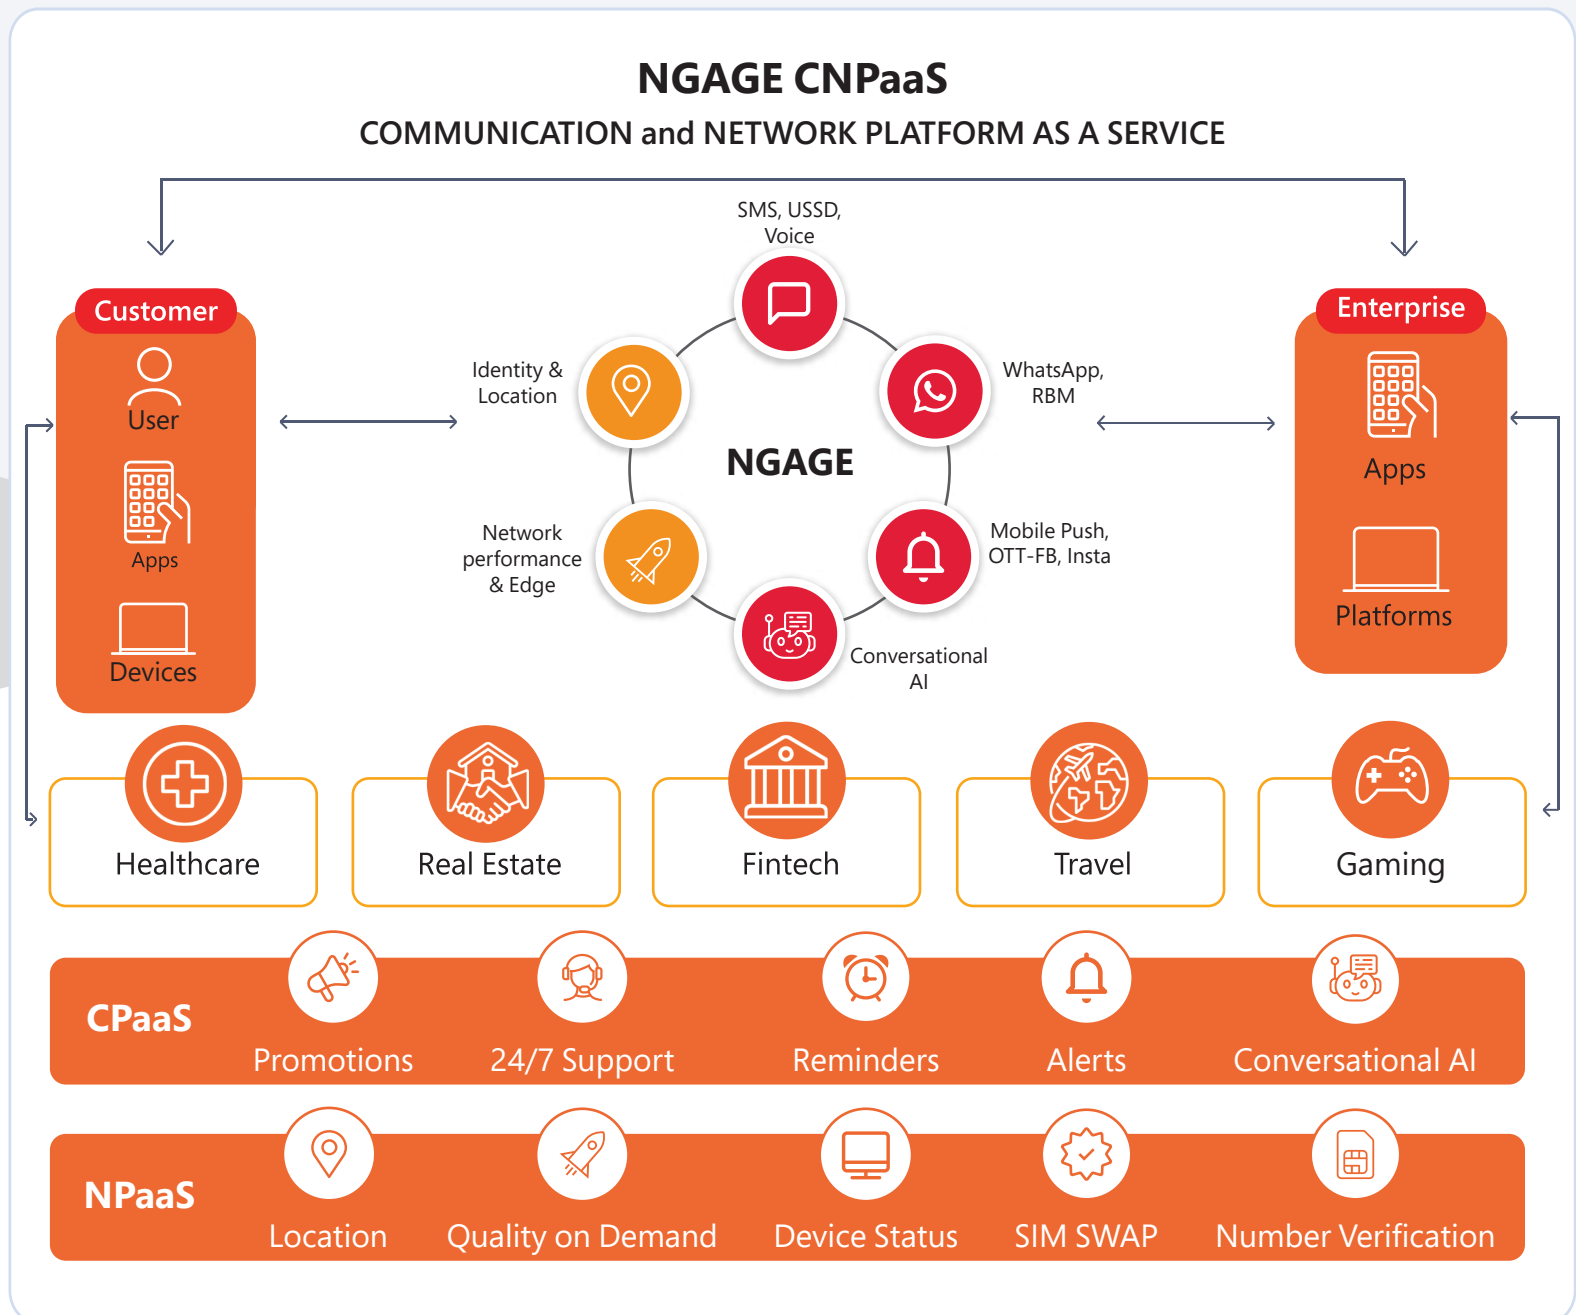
NGAGE CNPaaS
COMMUNICATION and NETWORK PLATFORM AS A SERVICE

Customer
User
Apps
Devices

SMS, USSD, Voice
Identity & Location
WhatsApp, RBM
NGAGE
Network performance & Edge
Mobile Push, OTT-FB, Insta
Conversational AI

Enterprise
Apps
Platforms

Healthcare
Real Estate
Fintech
Travel
Gaming

CPaaS
Promotions
24/7 Support
Reminders
Alerts
Conversational AI

NPaaS
Location
Quality on Demand
Device Status
SIM SWAP
Number Verification